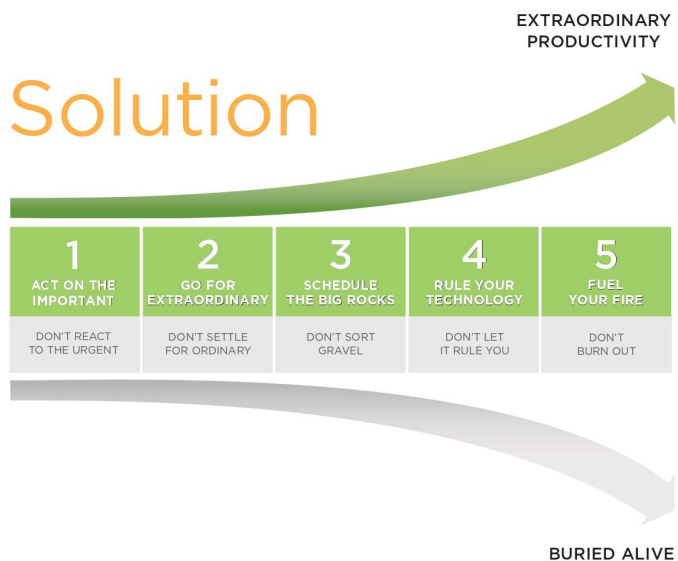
EXTRAORDINARY PRODUCTIVITY

Solution

| 1 ACT ON THE IMPORTANT | 2 GO FOR EXTRAORDINARY | 3 SCHEDULE THE BIG ROCKS | 4 RULE YOUR TECHNOLOGY | 5 FUEL YOUR FIRE |
|---|---|---|---|---|
| DON'T REACT TO THE URGENT | DON'T SETTLE FOR ORDINARY | DON'T SORT GRAVEL | DON'T LET IT RULE YOU | DON'T BURN OUT |

BURIED ALIVE